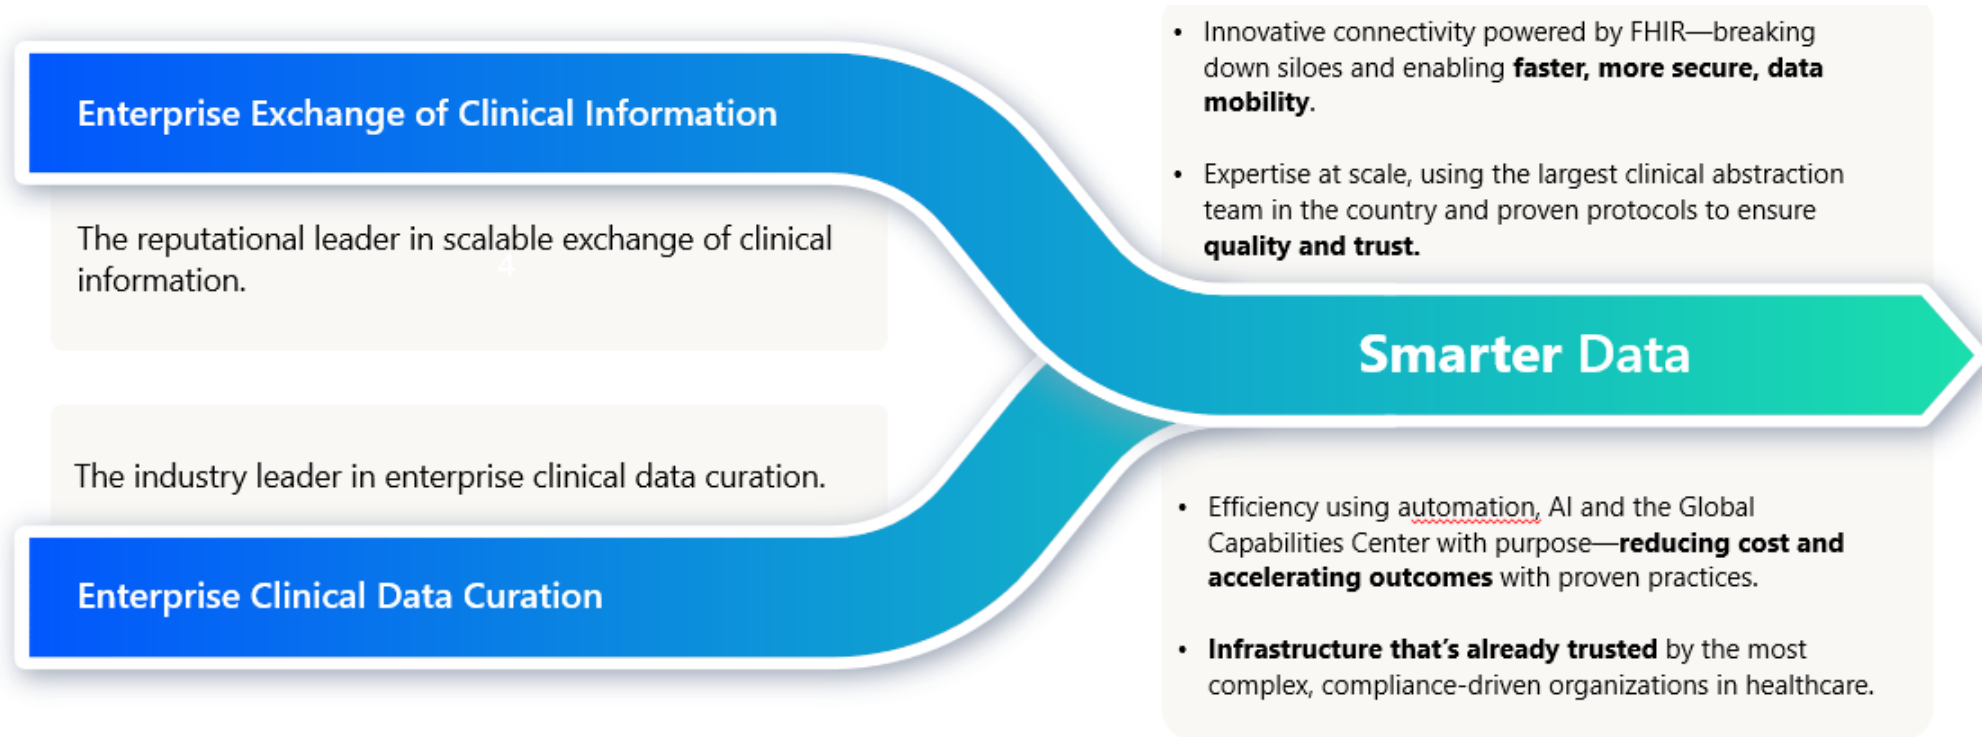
Enterprise Exchange of Clinical Information

The reputational leader in scalable exchange of clinical information.

The industry leader in enterprise clinical data curation.

Enterprise Clinical Data Curation

- Innovative connectivity powered by FHIR—breaking down siloes and enabling **faster, more secure, data mobility**.

- Expertise at scale, using the largest clinical abstraction team in the country and proven protocols to ensure **quality and trust.**

Smarter Data

- Efficiency using automation, AI and the Global Capabilities Center with purpose—**reducing cost and accelerating outcomes** with proven practices.

- **Infrastructure that's already trusted** by the most complex, compliance-driven organizations in healthcare.